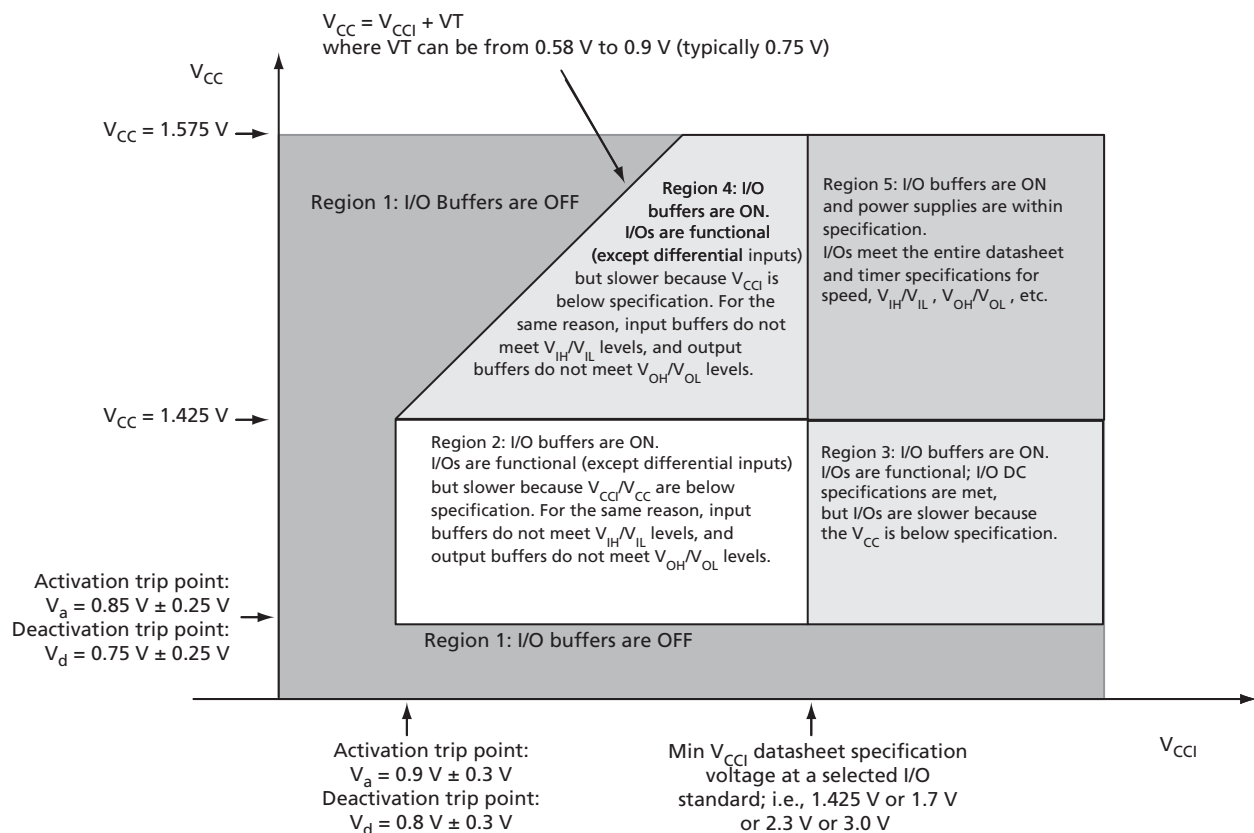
$V_{CC} = V_{CCI} + VT$
where VT can be from 0.58 V to 0.9 V (typically 0.75 V)

$V_{CC}$

$V_{CC} = 1.575$ V

Region 1: I/O Buffers are OFF

Region 4: I/O buffers are ON. I/Os are functional (except differential inputs) but slower because $V_{CCI}$ is below specification. For the same reason, input buffers do not meet $V_{IH}/V_{IL}$ levels, and output buffers do not meet $V_{OH}/V_{OL}$ levels.

Region 5: I/O buffers are ON and power supplies are within specification. I/Os meet the entire datasheet and timer specifications for speed, $V_{IH}/V_{IL}$, $V_{OH}/V_{OL}$, etc.

$V_{CC} = 1.425$ V

Region 2: I/O buffers are ON. I/Os are functional (except differential inputs) but slower because $V_{CCI}/V_{CC}$ are below specification. For the same reason, input buffers do not meet $V_{IH}/V_{IL}$ levels, and output buffers do not meet $V_{OH}/V_{OL}$ levels.

Region 3: I/O buffers are ON. I/Os are functional; I/O DC specifications are met, but I/Os are slower because the $V_{CC}$ is below specification.

Activation trip point: $V_a = 0.85 V \pm 0.25 V$
Deactivation trip point: $V_d = 0.75 V \pm 0.25 V$

Region 1: I/O buffers are OFF

Activation trip point: $V_a = 0.9 V \pm 0.3 V$
Deactivation trip point: $V_d = 0.8 V \pm 0.3 V$

Min $V_{CCI}$ datasheet specification voltage at a selected I/O standard; i.e., 1.425 V or 1.7 V or 2.3 V or 3.0 V

$V_{CCI}$